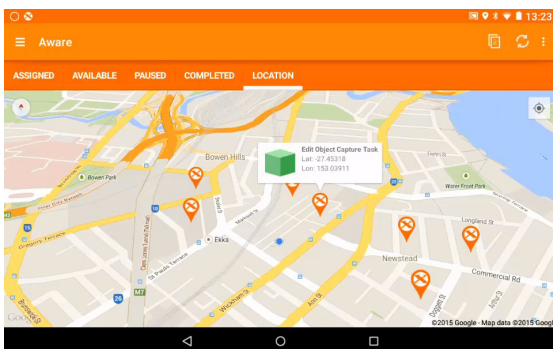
13:23

Aware

ASSIGNED AVAILABLE PAUSED COMPLETED LOCATION

Edit Object Capture Task
Lat: -27.45318
Lon: 153.03911

Bowen Hills
Bowen Park
Water Front Park
Newstead
Commercial Rd
Longland St
Ekka
M7
26

Google
©2015 Google · Map data ©2015 Google